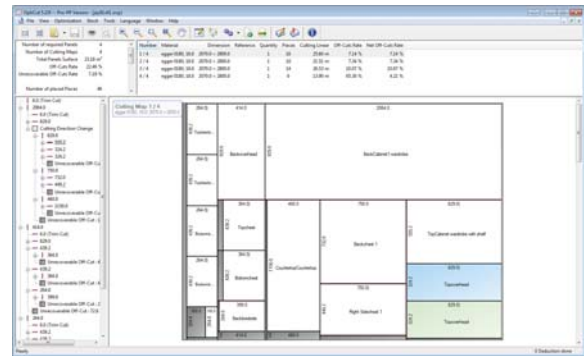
OptiCut 5.20 - Pro PP Version - [gpd6c46.ocp]

File View Optimization Stock Tools Language Window Help

Number of required Panels 46
Number of Cutting Maps 4
Total Panels Surface 23.18 m²
Off-Cuts Rate 22.40 %
Unrecoverable Off-Cuts Rate 7.03 %

Number of placed Pieces 46

| Number | Material | Dimension | Reference | Quantity | Pieces | Cutting Linear | Off-Cuts Rate | Net Off-Cuts Rate |
|---|---|---|---|---|---|---|---|---|
| 1 / 4 | egger 0580, 18.0 | 2070.0 × 2800.0 | | 1 | 10 | 25.60 m | 7.24 % | 7.24 % |
| 2 / 4 | egger 0580, 18.0 | 2070.0 × 2800.0 | | 1 | 10 | 22.55 m | 7.34 % | 7.34 % |
| 3 / 4 | egger 0580, 18.0 | 2070.0 × 2800.0 | | 1 | 14 | 30.55 m | 10.07 % | 10.07 % |
| 4 / 4 | egger 0580, 18.0 | 2070.0 × 2800.0 | | 1 | 8 | 13.98 m | 65.00 % | 4.22 % |

Cutting Map: 1 / 4
egger 0580, 18.0 2070.0 × 2800.0

Cutting Direction Change
Unrecoverable Off-Cut

Toolsets
Backrowhead
BackCabinet t-wardrobe
Topchest
Bottomrchest
Backbanks
Countertop
Benchchest 1
Right Sidechest 1
TopCabinet wardrobe with shelf
Topoverhead
Topoverhead

Ready
0 Deduction done